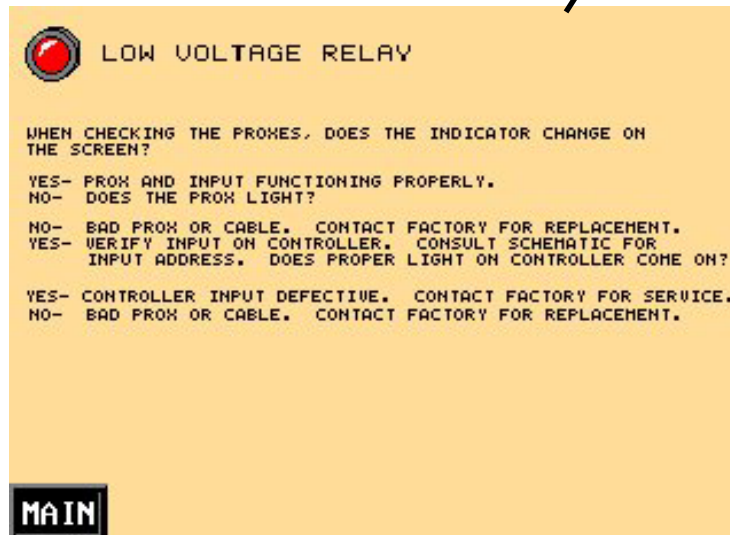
LOW VOLTAGE RELAY

WHEN CHECKING THE PROXES, DOES THE INDICATOR CHANGE ON THE SCREEN?

YES- PROX AND INPUT FUNCTIONING PROPERLY.
NO- DOES THE PROX LIGHT?

NO- BAD PROX OR CABLE. CONTACT FACTORY FOR REPLACEMENT.
YES- VERIFY INPUT ON CONTROLLER. CONSULT SCHEMATIC FOR INPUT ADDRESS. DOES PROPER LIGHT ON CONTROLLER COME ON?

YES- CONTROLLER INPUT DEFECTIVE. CONTACT FACTORY FOR SERVICE.
NO- BAD PROX OR CABLE. CONTACT FACTORY FOR REPLACEMENT.

MAIN